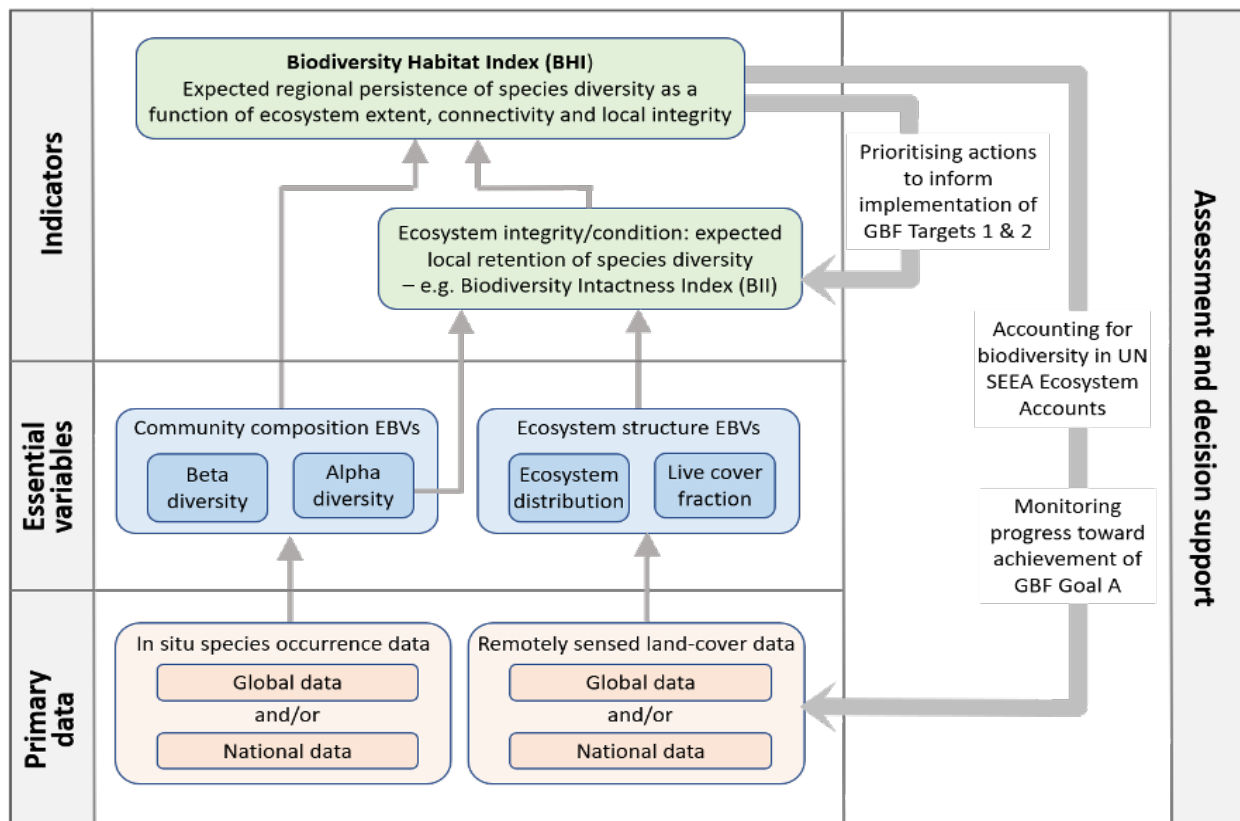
Indicators

Biodiversity Habitat Index (BHI)
Expected regional persistence of species diversity as a function of ecosystem extent, connectivity and local integrity

Ecosystem integrity/condition: expected local retention of species diversity – e.g. Biodiversity Intactness Index (BII)

Essential variables

Community composition EBVs

Beta diversity

Alpha diversity

Ecosystem structure EBVs

Ecosystem distribution

Live cover fraction

Primary data

In situ species occurrence data

Global data

and/or

National data

Remotely sensed land-cover data

Global data

and/or

National data

Prioritising actions to inform implementation of GBF Targets 1 & 2

Accounting for biodiversity in UN SEEA Ecosystem Accounts

Monitoring progress toward achievement of GBF Goal A

Assessment and decision support